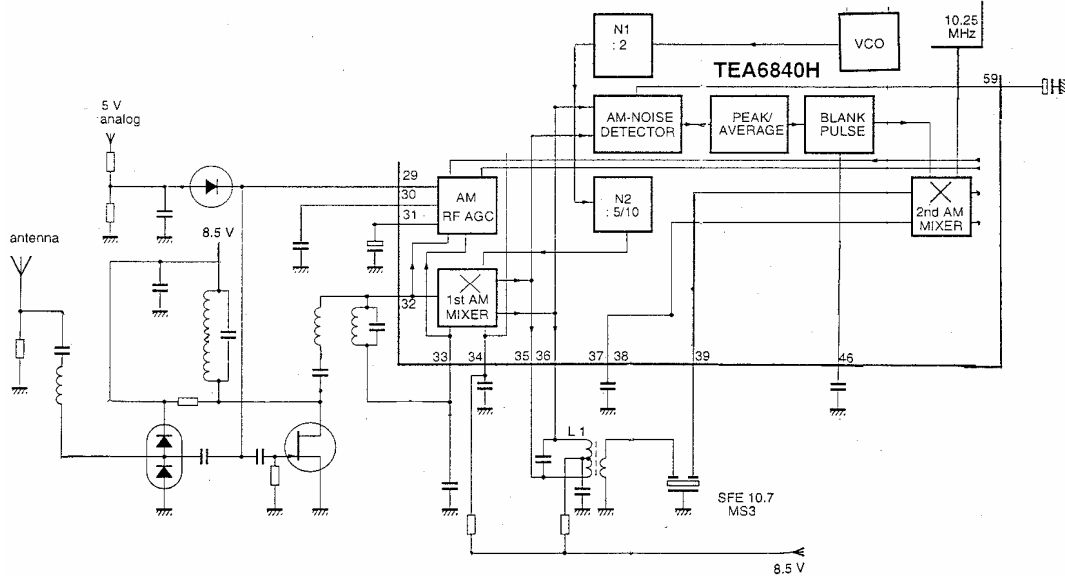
N1
: 2

VCO

10.25
MHz

TEA6840H

59

5 V
analog

AM-NOISE
DETECTOR

PEAK/
AVERAGE

BLANK
PULSE

29
30
31

AM
RF AGC

N2
: 5/10

2nd AM
MIXER

antenna

8.5 V

32

1st AM
MIXER

33 34 35 36 37 38 39 46

L 1

SFE 10.7
MS3

8.5 V